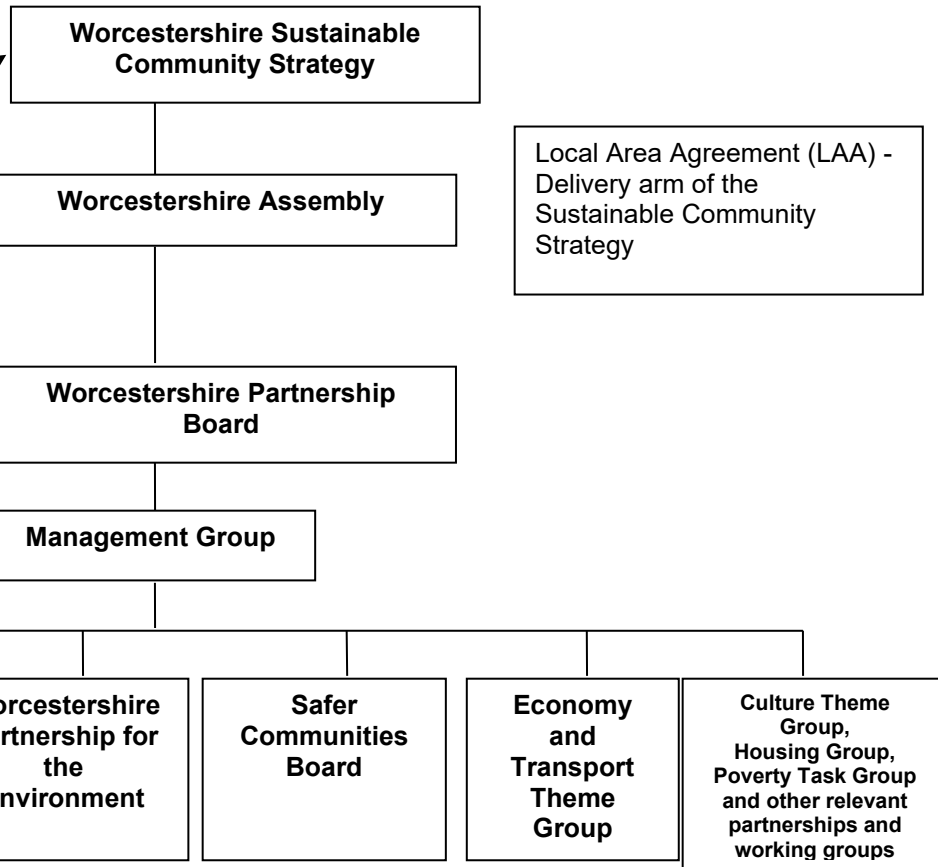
Worcestershire Sustainable Community Strategy

Local Area Agreement (LAA) - Delivery arm of the Sustainable Community Strategy

Worcestershire Assembly

Worcestershire Partnership Board

Management Group

orcestershire rtnership for the nvironment

Safer Communities Board

Economy and Transport Theme Group

Culture Theme Group, Housing Group, Poverty Task Group and other relevant partnerships and working groups